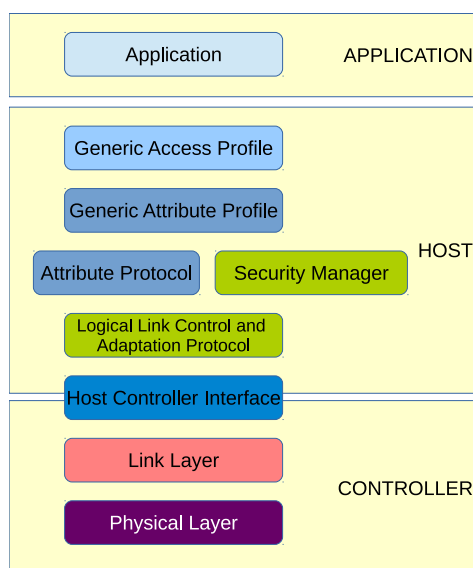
Application

APPLICATION

Generic Access Profile

Generic Attribute Profile

Attribute Protocol

Security Manager

HOST

Logical Link Control and Adaptation Protocol

Host Controller Interface

Link Layer

CONTROLLER

Physical Layer